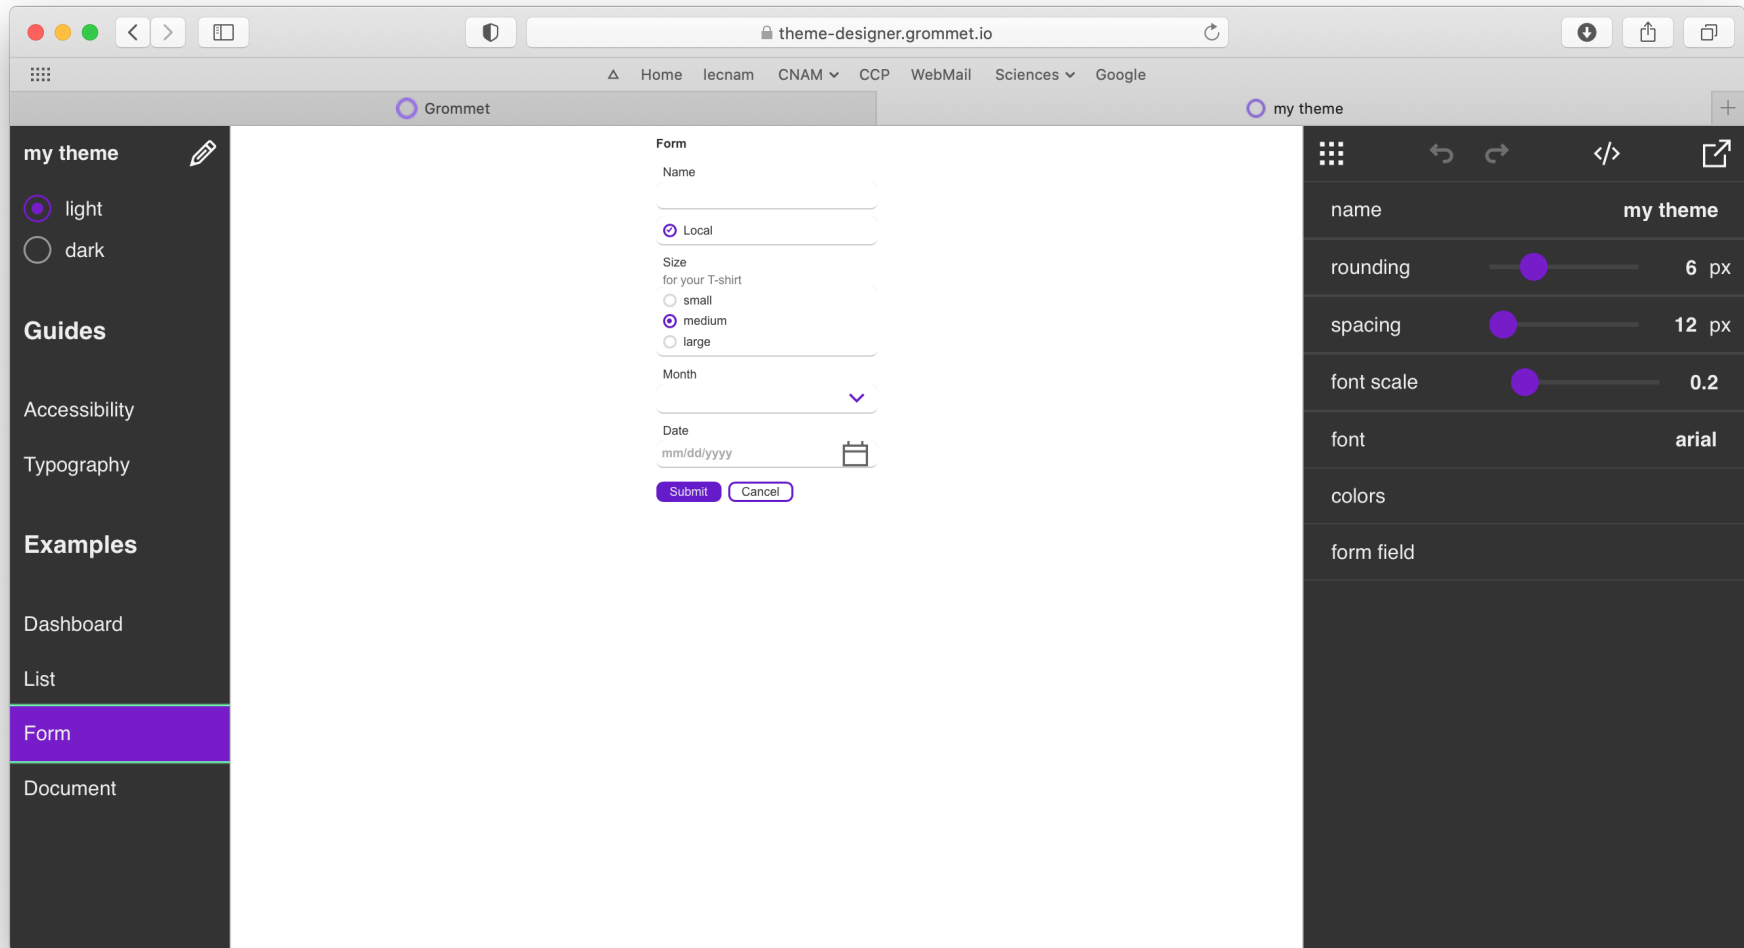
theme-designer.grommet.io

Home lecnam CNAM CCP WebMail Sciences Google

Grommet

my theme

my theme

light

dark

Guides

Accessibility

Typography

Examples

Dashboard

List

Form

Document

Form

Name

Local

Size

for your T-shirt

small

medium

large

Month

Date

mm/dd/yyyy

Submit Cancel

name my theme

rounding 6 px

spacing 12 px

font scale 0.2

font arial

colors

form field